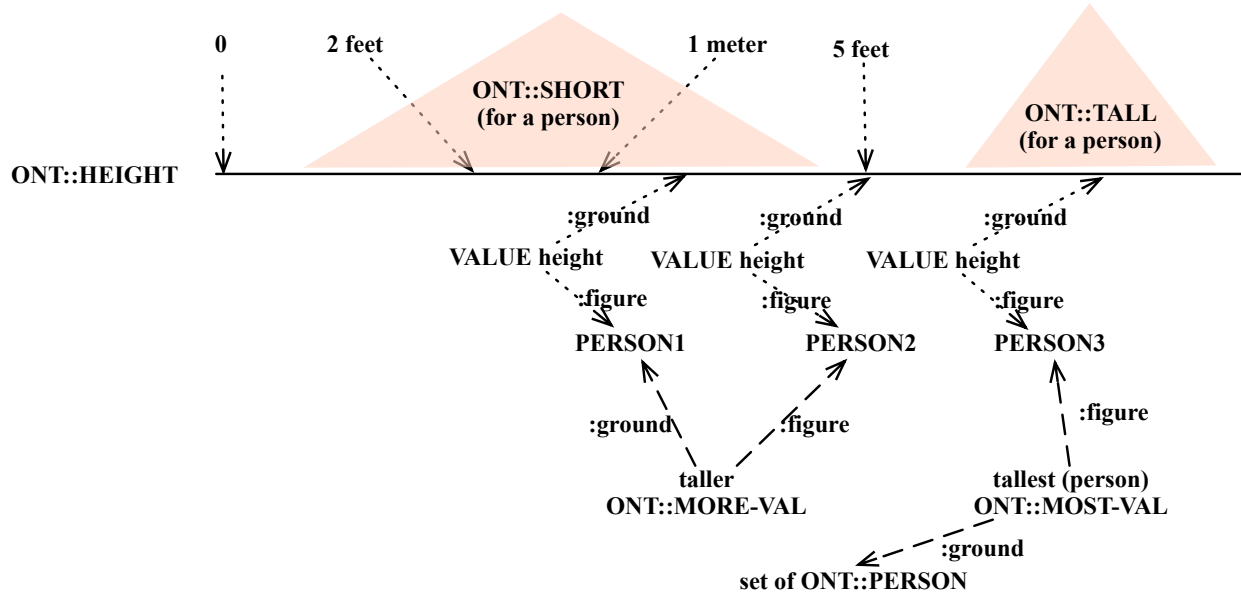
0

2 feet

1 meter

5 feet

ONT::SHORT (for a person)

ONT::TALL (for a person)

ONT::HEIGHT

:ground

VALUE height

:figure

PERSON1

:ground

VALUE height

:figure

PERSON2

:ground

VALUE height

:figure

PERSON3

:ground

:figure

taller
ONT::MORE-VAL

:figure

tallest (person)
ONT::MOST-VAL

:ground

set of ONT::PERSON